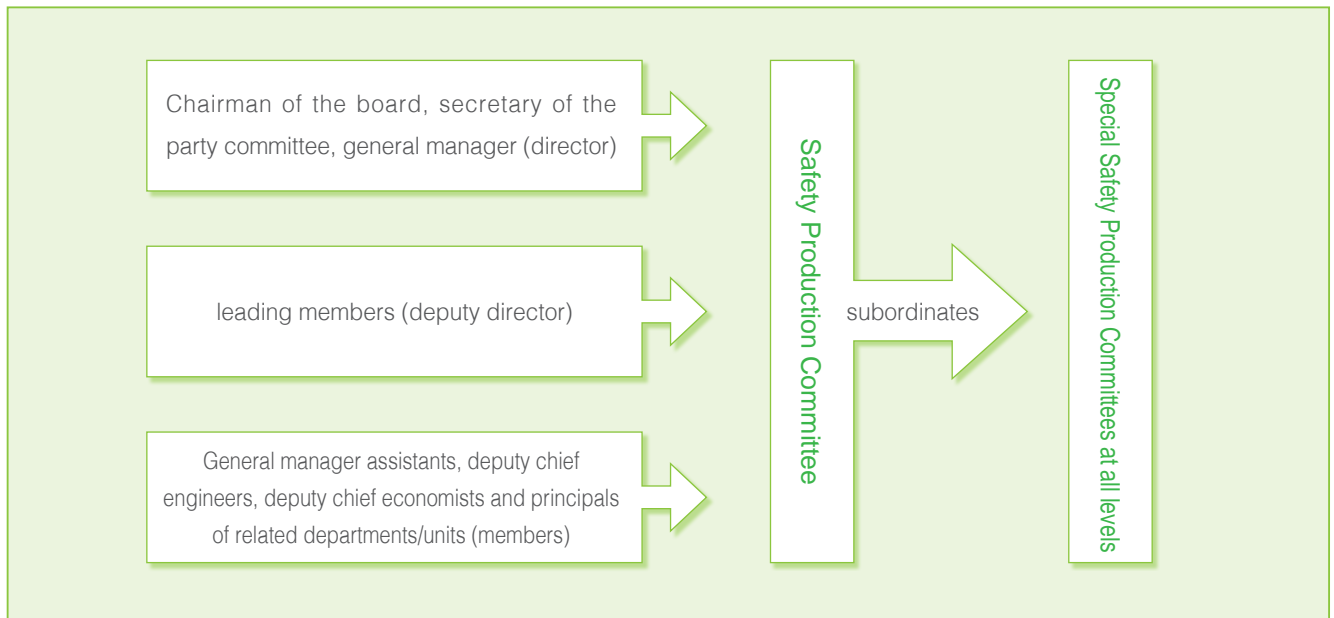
Chairman of the board, secretary of the party committee, general manager (director)

leading members (deputy director)

General manager assistants, deputy chief engineers, deputy chief economists and principals of related departments/units (members)

Safety Production Committee

subordinates

Special Safety Production Committees at all levels